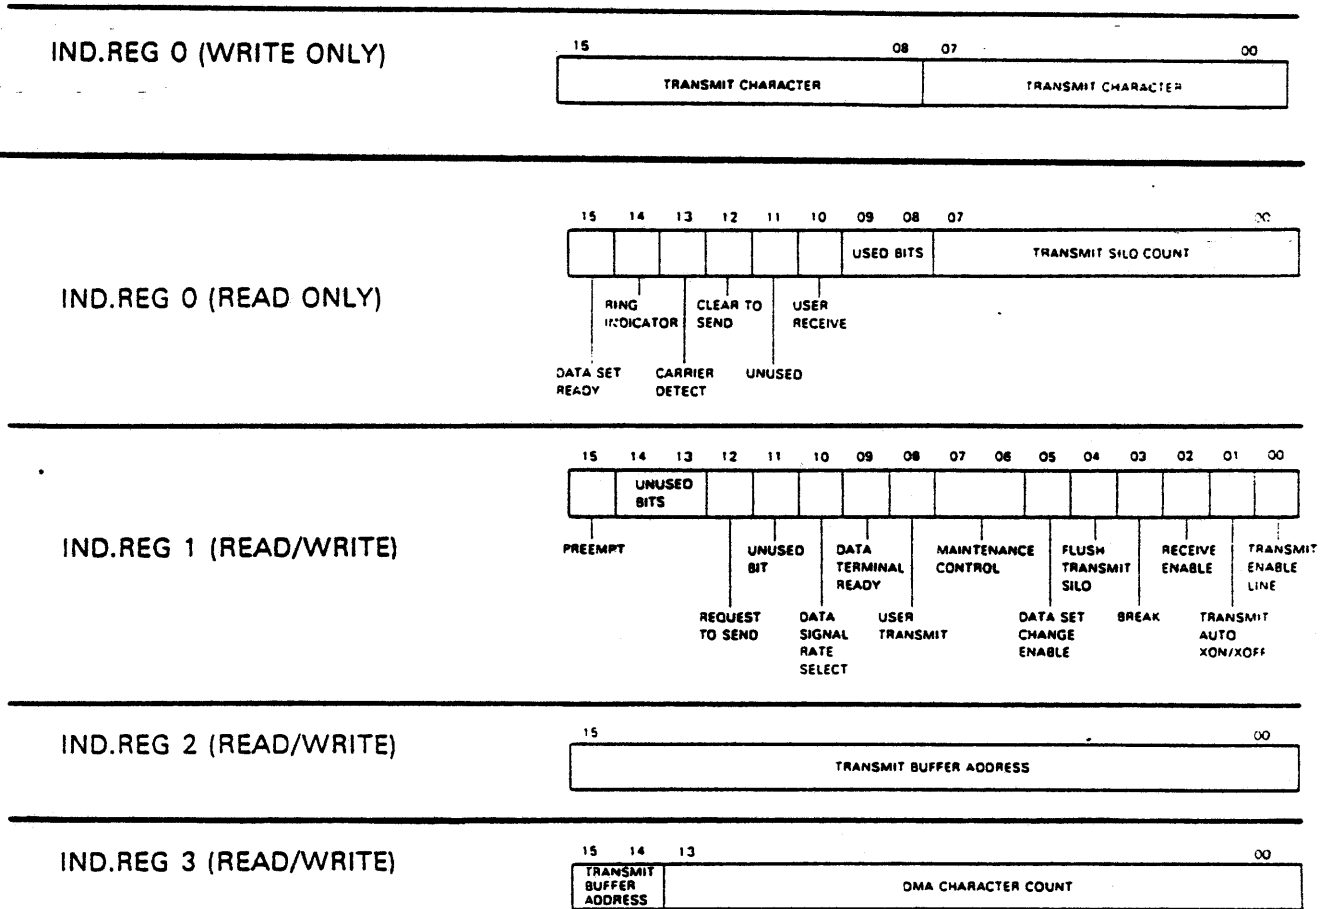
IND.REG 0 (WRITE ONLY)

15 08 07 00

TRANSMIT CHARACTER

TRANSMIT CHARACTER

IND.REG 0 (READ ONLY)

15 14 13 12 11 10 09 08 07 00

USED BITS

TRANSMIT SILO COUNT

RING INDICATOR

CLEAR TO SEND

USER RECEIVE

DATA SET READY

CARRIER DETECT

UNUSED

IND.REG 1 (READ/WRITE)

15 14 13 12 11 10 09 08 07 06 05 04 03 02 01 00

UNUSED BITS

PREEMPT

UNUSED BIT

DATA TERMINAL READY

MAINTENANCE CONTROL

FLUSH TRANSMIT SILO

RECEIVE ENABLE

TRANSMIT ENABLE LINE

REQUEST TO SEND

DATA SIGNAL RATE SELECT

USER TRANSMIT

DATA SET CHANGE ENABLE

BREAK

TRANSMIT AUTO XON/XOFF

IND.REG 2 (READ/WRITE)

15 00

TRANSMIT BUFFER ADDRESS

IND.REG 3 (READ/WRITE)

15 14 13 00

TRANSMIT BUFFER ADDRESS

DMA CHARACTER COUNT